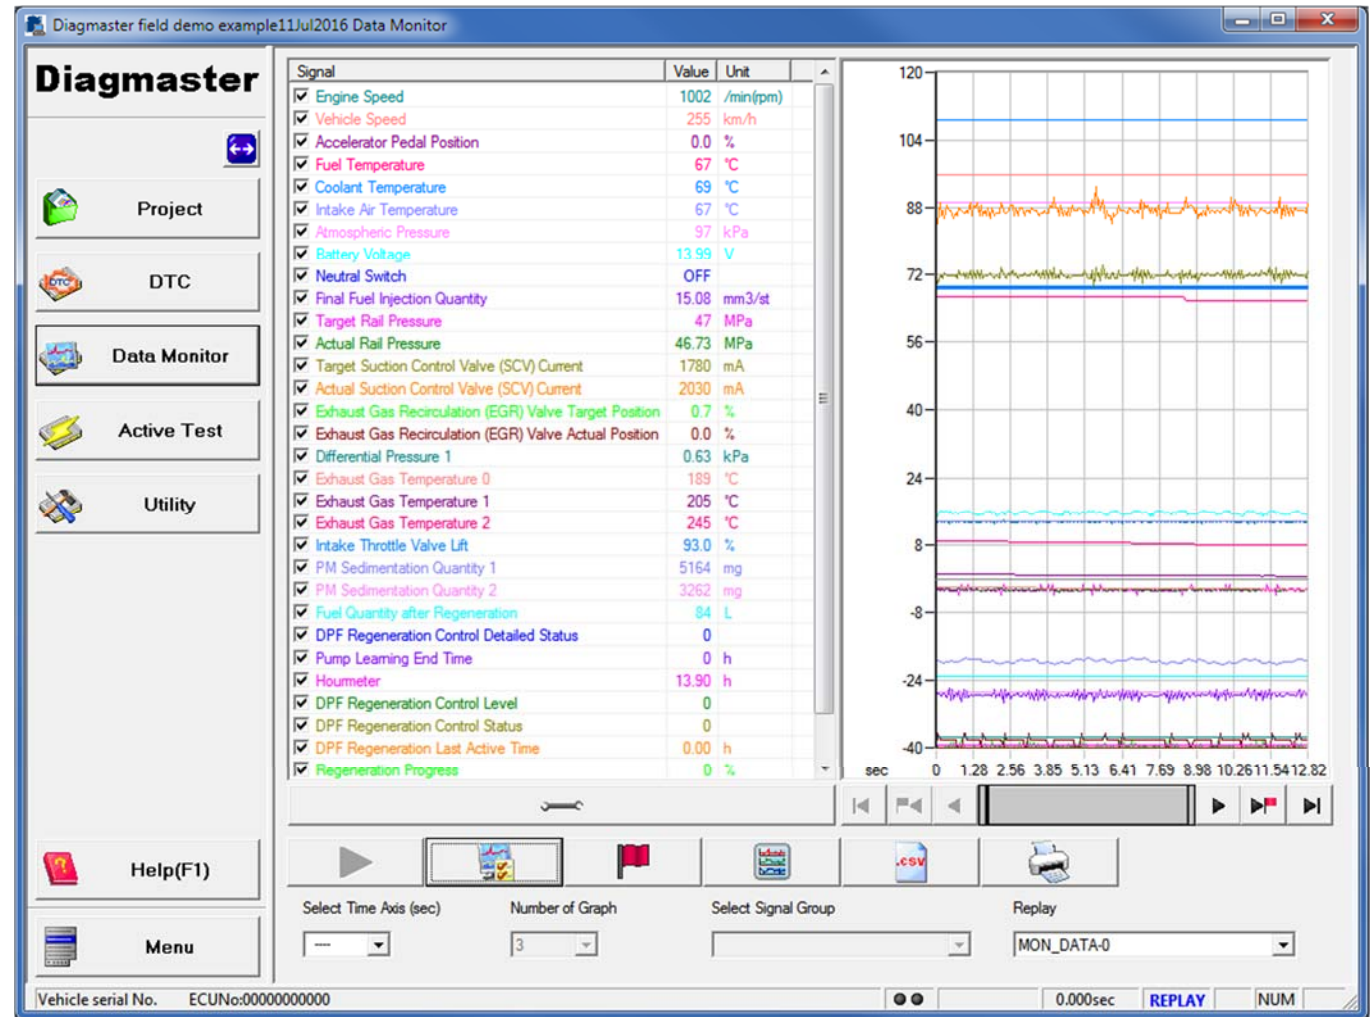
Diagmaster field demo example11Jul2016 Data Monitor

Diagmaster

Project

DTC

Data Monitor

Active Test

Utility

Help(F1)

Menu

| Signal | Value | Unit |
|---|---|---|
| Engine Speed | 1002 | /min(rpm) |
| Vehicle Speed | 255 | km/h |
| Accelerator Pedal Position | 0.0 | % |
| Fuel Temperature | 67 | °C |
| Coolant Temperature | 69 | °C |
| Intake Air Temperature | 67 | °C |
| Atmospheric Pressure | 97 | kPa |
| Battery Voltage | 13.99 | V |
| Neutral Switch | OFF | |
| Final Fuel Injection Quantity | 15.08 | mm3/st |
| Target Rail Pressure | 47 | MPa |
| Actual Rail Pressure | 46.73 | MPa |
| Target Suction Control Valve (SCV) Current | 1780 | mA |
| Actual Suction Control Valve (SCV) Current | 2030 | mA |
| Exhaust Gas Recirculation (EGR) Valve Target Position | 0.7 | % |
| Exhaust Gas Recirculation (EGR) Valve Actual Position | 0.0 | % |
| Differential Pressure 1 | 0.63 | kPa |
| Exhaust Gas Temperature 0 | 189 | °C |
| Exhaust Gas Temperature 1 | 205 | °C |
| Exhaust Gas Temperature 2 | 245 | °C |
| Intake Throttle Valve Lift | 93.0 | % |
| PM Sedimentation Quantity 1 | 5164 | mg |
| PM Sedimentation Quantity 2 | 3262 | mg |
| Fuel Quantity after Regeneration | 84 | L |
| DPF Regeneration Control Detailed Status | 0 | |
| Pump Learning End Time | 0 | h |
| Hourmeter | 13.90 | h |
| DPF Regeneration Control Level | 0 | |
| DPF Regeneration Control Status | 0 | |
| DPF Regeneration Last Active Time | 0.00 | h |
| Regeneration Progress | 0 | % |

120
104
88
72
56
40
24
8
-8
-24
-40
sec 0 1.28 2.56 3.85 5.13 6.41 7.69 8.98 10.26 11.54 12.82

Select Time Axis (sec)
---
Number of Graph
3
Select Signal Group
Replay
MON_DATA-0

Vehicle serial No. ECUNo:00000000000 0.000sec REPLAY NUM